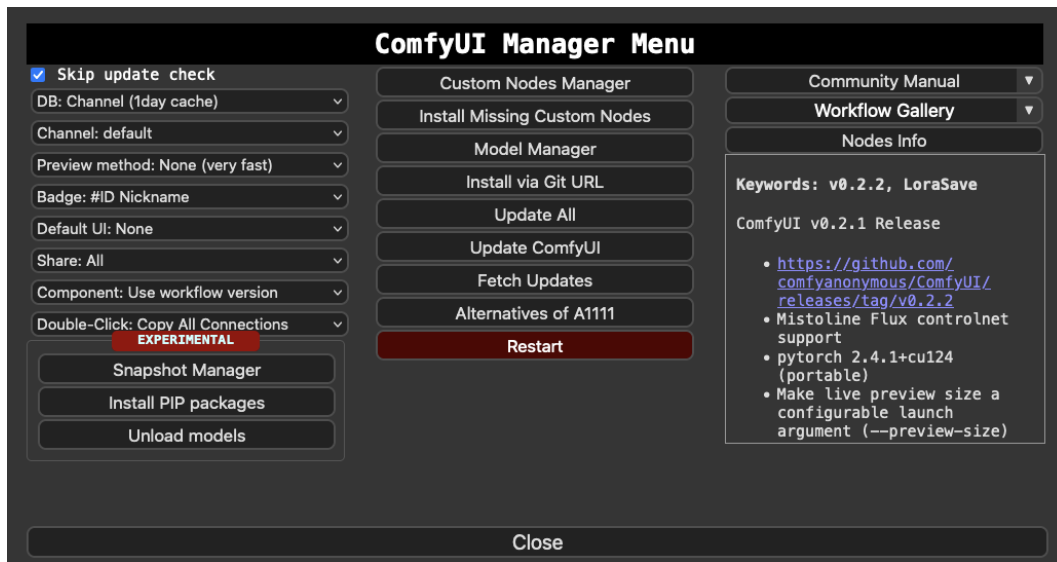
ComfyUI Manager Menu

Skip update check

DB: Channel (1day cache)

Channel: default

Preview method: None (very fast)

Badge: #ID Nickname

Default UI: None

Share: All

Component: Use workflow version

Double-Click: Copy All Connections

EXPERIMENTAL

Snapshot Manager

Install PIP packages

Unload models

Custom Nodes Manager

Install Missing Custom Nodes

Model Manager

Install via Git URL

Update All

Update ComfyUI

Fetch Updates

Alternatives of A1111

Restart

Community Manual

Workflow Gallery

Nodes Info

Keywords: v0.2.2, LoraSave

ComfyUI v0.2.1 Release

- https://github.com/comfyanonymous/ComfyUI/releases/tag/v0.2.2
- Mistoline Flux controlnet support
- pytorch 2.4.1+cu124 (portable)
- Make live preview size a configurable launch argument (--preview-size)

Close